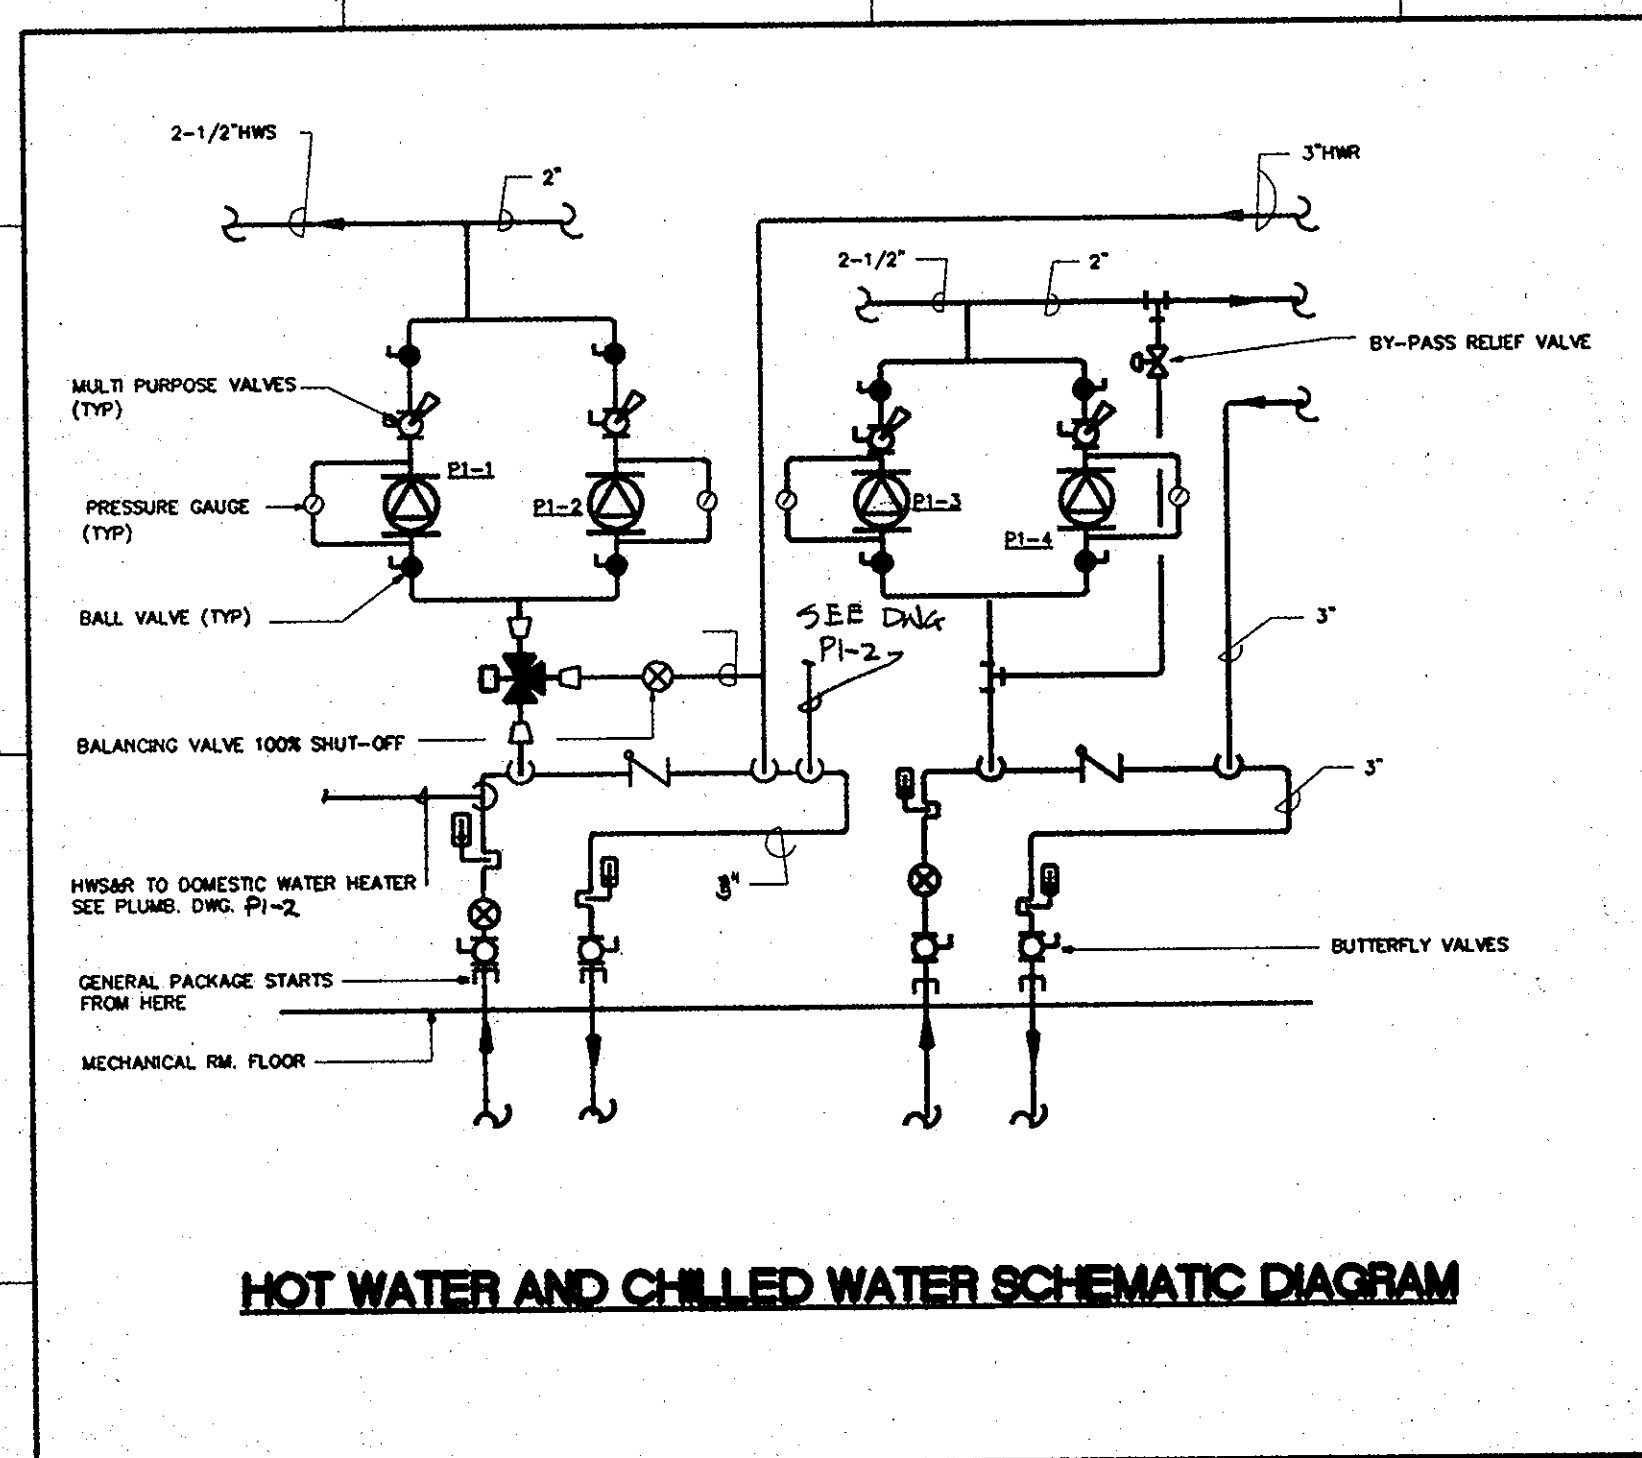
2-1/2"HWS

2"

3"HWR

2-1/2"

2"

BY-PASS RELIEF VALVE

MULTI PURPOSE VALVES (TYP)

P1-1

P1-2

P1-3

P1-4

PRESSURE GAUGE (TYP)

BALL VALVE (TYP)

SEE DWG P1-2

3"

BALANCING VALVE 100% SHUT-OFF

3"

HWS&R TO DOMESTIC WATER HEATER SEE PLUMB. DWG. P1-2

3"

BUTTERFLY VALVES

GENERAL PACKAGE STARTS FROM HERE

MECHANICAL RM. FLOOR

HOT WATER AND CHILLED WATER SCHEMATIC DIAGRAM